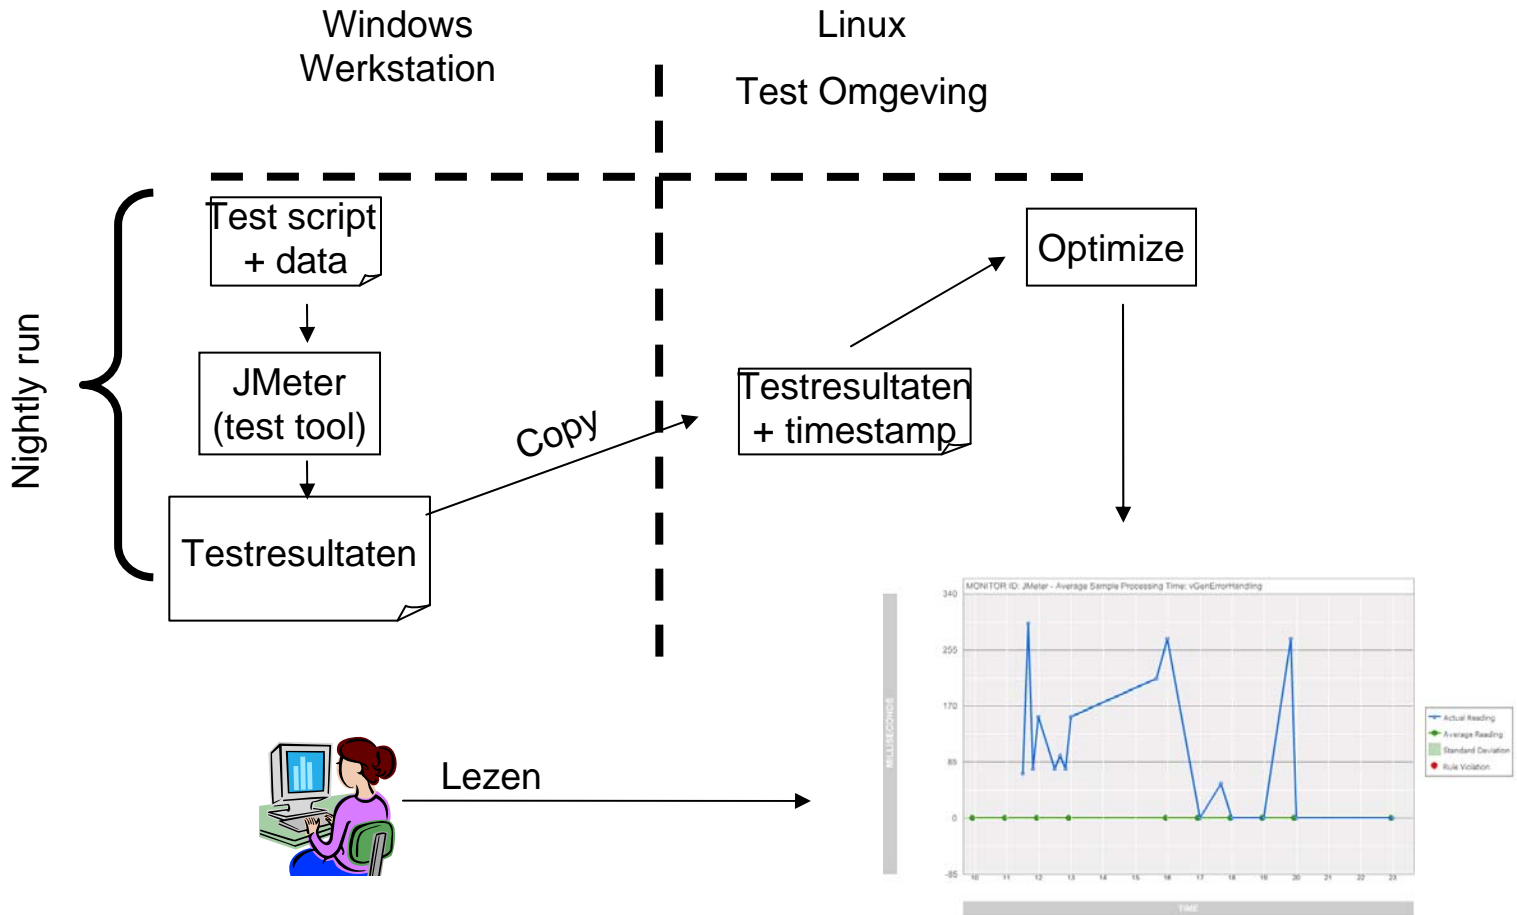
Windows Werkstation

Linux

Test Omgeving

Nightly run

Test script + data

JMeter (test tool)

Testresultaten

Copy

Testresultaten + timestamp

Optimize

Lezen

MONITOR ID: JMeter - Average Sample Processing Time: vGenErrorHandling

340
255
170
85
0
-85

MILLISECONDS

10 11 12 13 14 15 16 17 18 19 20 21 22 23

TIME

Actual Reading
Average Reading
Standard Deviation
Rule Violation